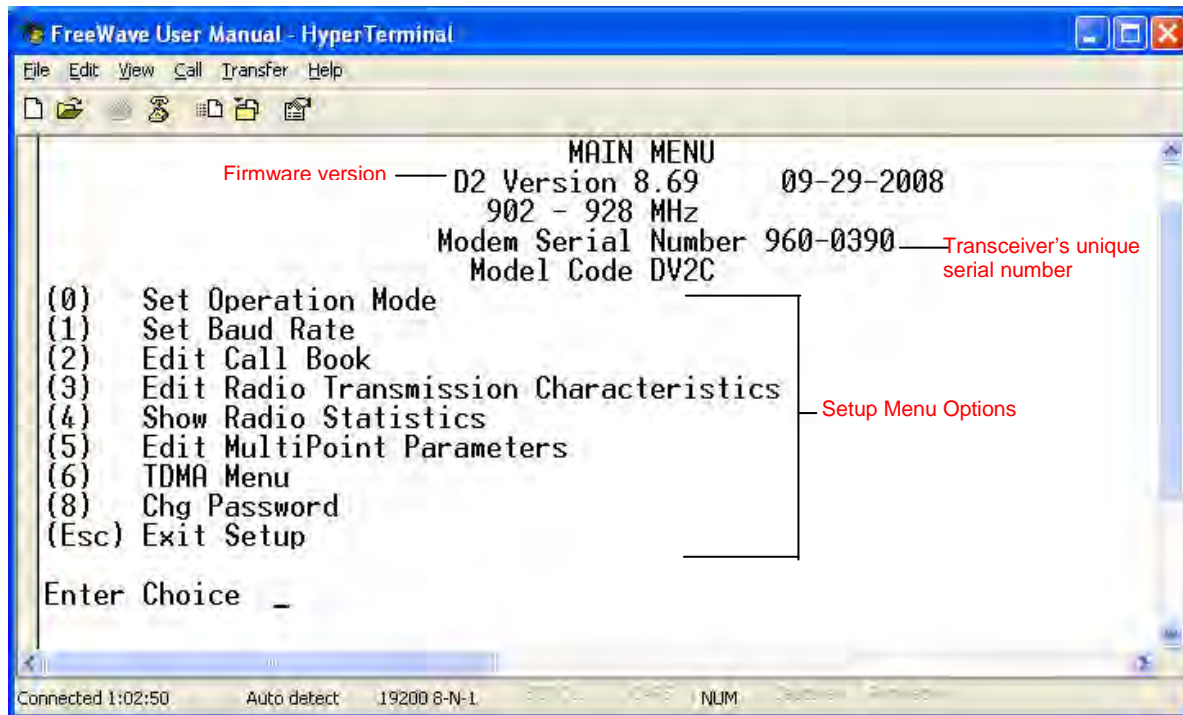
FreeWave User Manual - HyperTerminal

File Edit View Call Transfer Help

MAIN MENU
Firmware version D2 Version 8.69 09-29-2008
902 - 928 MHz
Modem Serial Number 960-0390 Transceiver's unique serial number
Model Code DV2C

(0) Set Operation Mode
(1) Set Baud Rate
(2) Edit Call Book
(3) Edit Radio Transmission Characteristics
(4) Show Radio Statistics
(5) Edit MultiPoint Parameters
(6) TDMA Menu
(8) Chg Password
(Esc) Exit Setup

Setup Menu Options

Enter Choice _

Connected 1:02:50 Auto detect 19200 8-N-1 SCROLL CAPS NUM Capture Print echo